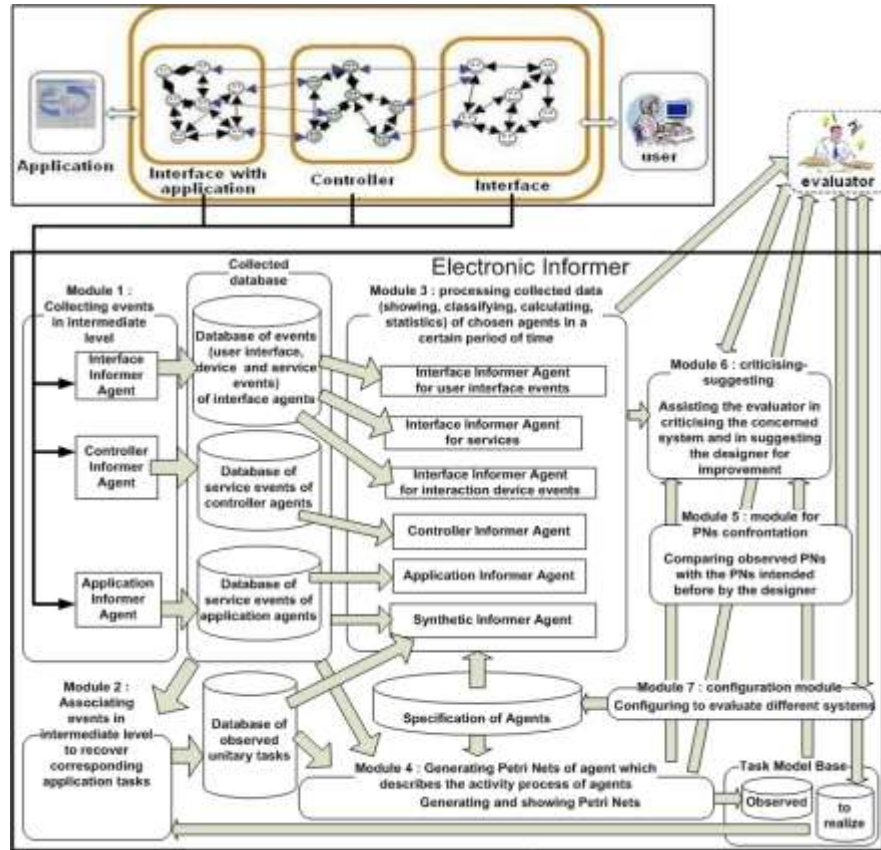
Application

Interface with application

Controller

Interface

user

evaluator

Electronic Informer

Module 1 : Collecting events in intermediate level

Interface Informer Agent

Controller Informer Agent

Application Informer Agent

Collected database

Database of events (user interface, device and service events) of interface agents

Database of service events of controller agents

Database of service events of application agents

Module 3 : processing collected data (showing, classifying, calculating, statistics) of chosen agents in a certain period of time

Interface Informer Agent for user interface events

Interface Informer Agent for services

Interface Informer Agent for interaction device events

Controller Informer Agent

Application Informer Agent

Synthetic Informer Agent

Module 6 : criticising-suggesting

Assisting the evaluator in criticising the concerned system and in suggesting the designer for improvement

Module 5 : module for PNs confrontation

Comparing observed PNs with the PNs intended before by the designer

Module 2 : Associating events in intermediate level to recover corresponding application tasks

Database of observed unitary tasks

Specification of Agents

Module 7 : configuration module

Configuring to evaluate different systems

Module 4 : Generating Petri Nets of agent which describes the activity process of agents

Generating and showing Petri Nets

Task Model Base

Observed

to realize